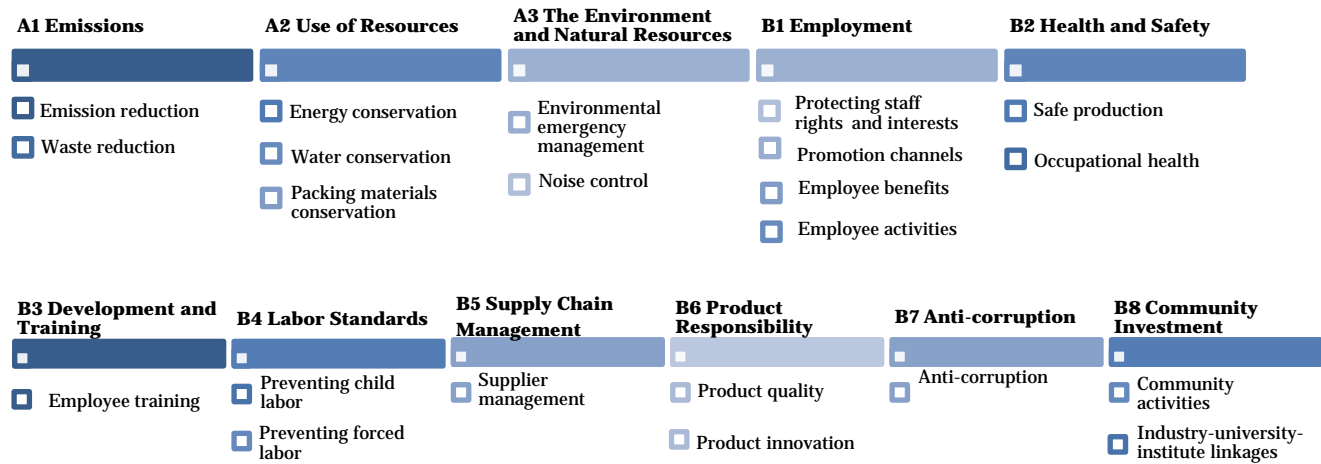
A1 Emissions

Emission reduction

Waste reduction

A2 Use of Resources

Energy conservation

Water conservation

Packing materials conservation

A3 The Environment and Natural Resources

Environmental emergency management

Noise control

B1 Employment

Protecting staff rights and interests

Promotion channels

Employee benefits

Employee activities

B2 Health and Safety

Safe production

Occupational health

B3 Development and Training

Employee training

B4 Labor Standards

Preventing child labor

Preventing forced labor

B5 Supply Chain Management

Supplier management

B6 Product Responsibility

Product quality

Product innovation

B7 Anti-corruption

Anti-corruption

B8 Community Investment

Community activities

Industry-university-institute linkages